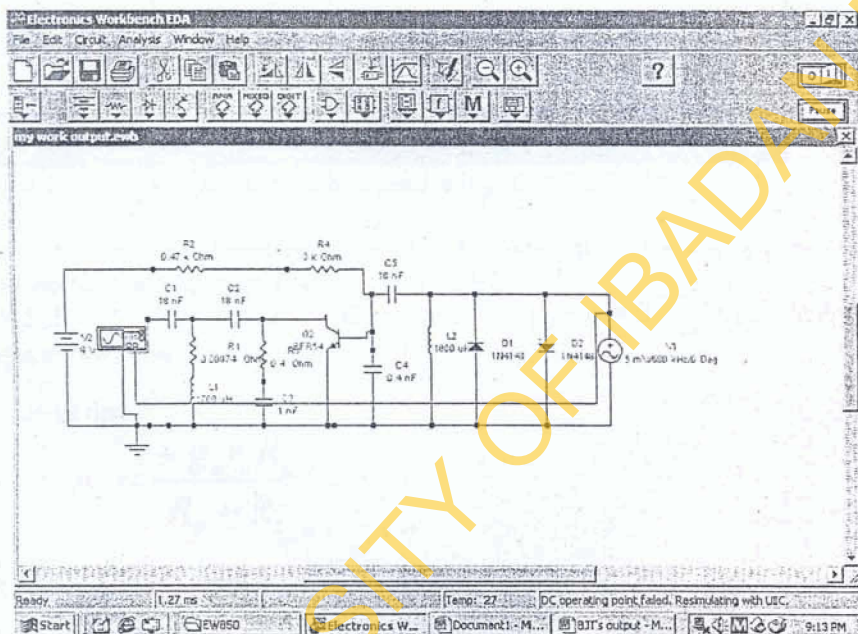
Electronics Workbench EDA

File Edit Circuit Analysis Window Help

?

O I

Pause

my work output.ewb

R2
0.47 k Ohm

R4
3 k Ohm

C5
18 nF

C1
18 nF

C2
18 nF

V2
9 V

R1
3.28874 Ohm

R3
0.4 Ohm

Q2
BFR14_A1

L1
1200 uH

C3
1 nF

C4
0.4 nF

L2
1000 uH

D1
1N4148

D2
1N4148

V1
5 mV/5000 kHz/0 Deg

Ready

1.27 ms

Temp: 27

DC operating point failed. Resimulating with UIC.

Start

EW850

Electronics W...

Document1 - M...

BJT's output - M...

9:13 PM

UNIVERSITY OF IBADAN